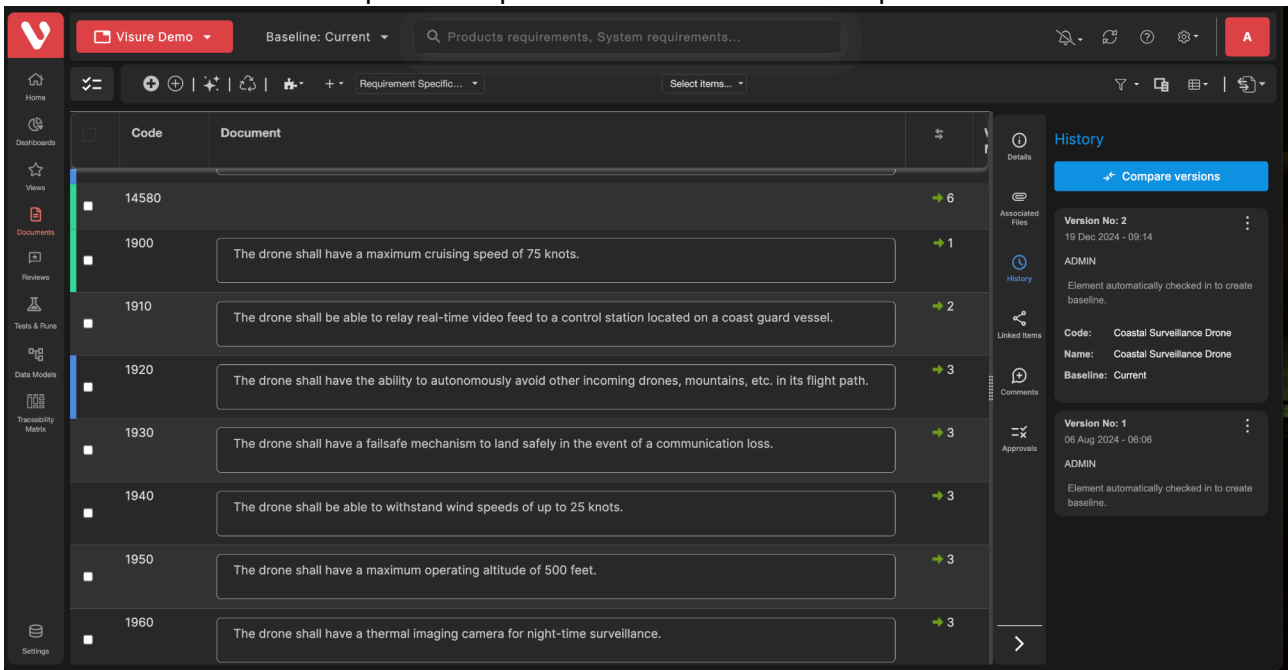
Visure Demo

Baseline: Current

Products requirements, System requirements...

A

Home

Dashboards

Views

Documents

Reviews

Tests & Runs

Data Models

Traceability Matrix

Settings

Requirement Specific...

Select items...

| Code | Document | |
|---|---|---|
| 14580 | | 6 |
| 1900 | The drone shall have a maximum cruising speed of 75 knots. | 1 |
| 1910 | The drone shall be able to relay real-time video feed to a control station located on a coast guard vessel. | 2 |
| 1920 | The drone shall have the ability to autonomously avoid other incoming drones, mountains, etc. in its flight path. | 3 |
| 1930 | The drone shall have a failsafe mechanism to land safely in the event of a communication loss. | 3 |
| 1940 | The drone shall be able to withstand wind speeds of up to 25 knots. | 3 |
| 1950 | The drone shall have a maximum operating altitude of 500 feet. | 3 |
| 1960 | The drone shall have a thermal imaging camera for night-time surveillance. | 3 |

Details

Associated Files

History

Linked Items

Comments

Approvals

History

Compare versions

Version No: 2
19 Dec 2024 - 09:14
ADMIN
Element automatically checked in to create baseline.
Code: Coastal Surveillance Drone
Name: Coastal Surveillance Drone
Baseline: Current

Version No: 1
06 Aug 2024 - 06:06
ADMIN
Element automatically checked in to create baseline.